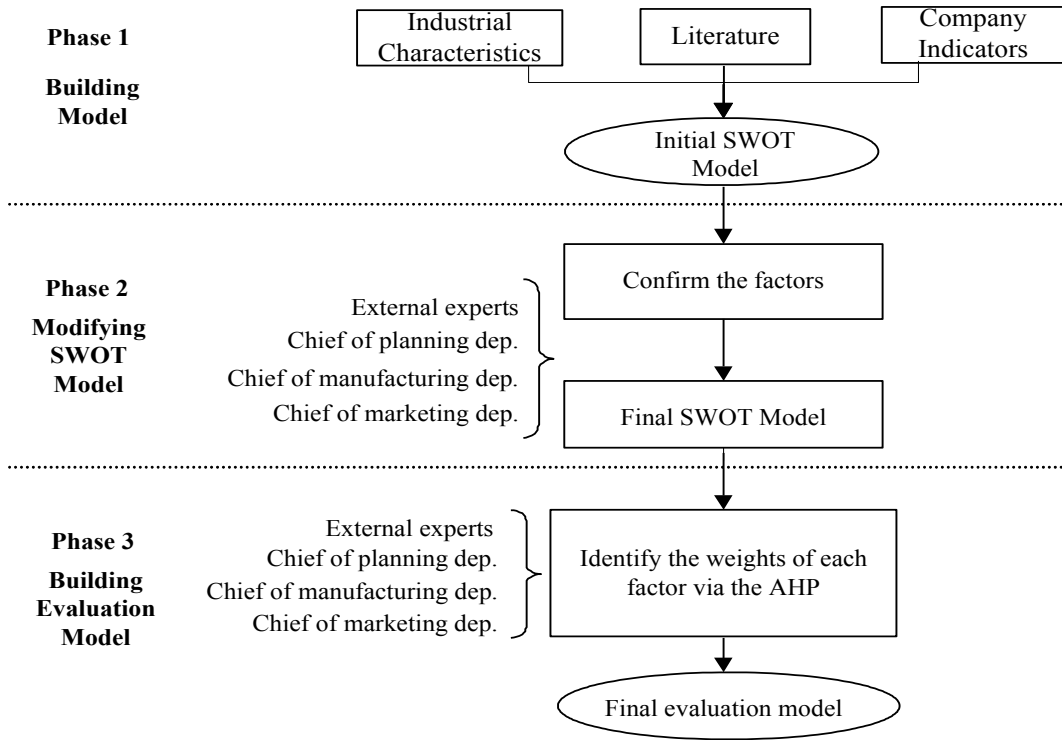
Phase 1

Building Model

Industrial Characteristics

Literature

Company Indicators

Initial SWOT Model

Phase 2

Modifying SWOT Model

External experts
Chief of planning dep.
Chief of manufacturing dep.
Chief of marketing dep.

Confirm the factors

Final SWOT Model

Phase 3

Building Evaluation Model

External experts
Chief of planning dep.
Chief of manufacturing dep.
Chief of marketing dep.

Identify the weights of each factor via the AHP

Final evaluation model